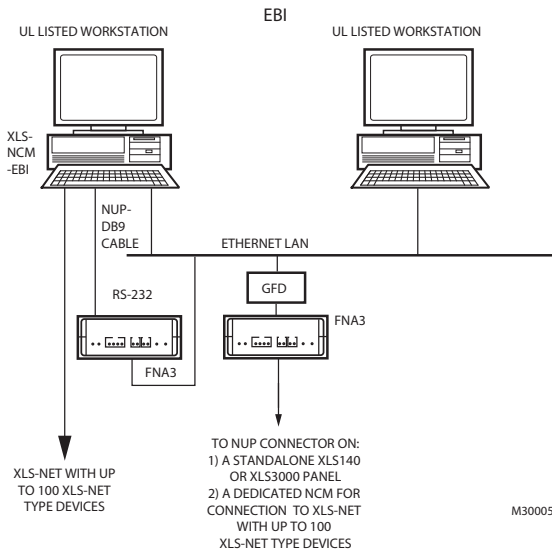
EBI

UL LISTED WORKSTATION

UL LISTED WORKSTATION

XLS-NCM-EBI

NUP-DB9 CABLE

ETHERNET LAN

RS-232

GFD

FNA3

FNA3

XLS-NET WITH UP TO 100 XLS-NET TYPE DEVICES

TO NUP CONNECTOR ON:
1) A STANDALONE XLS140 OR XLS3000 PANEL
2) A DEDICATED NCM FOR CONNECTION TO XLS-NET WITH UP TO 100 XLS-NET TYPE DEVICES

M30005